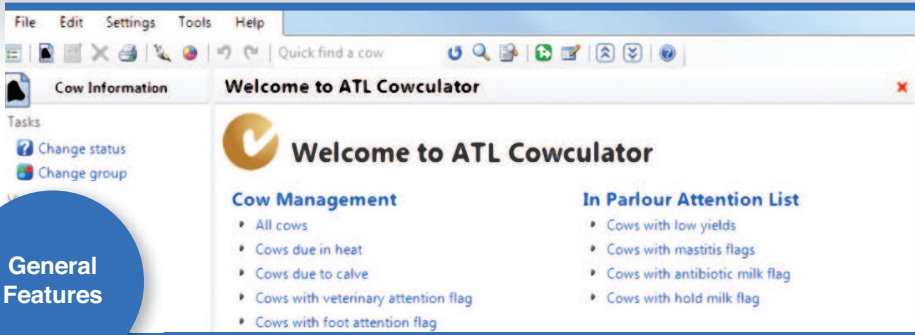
File Edit Settings Tools Help

Quick find a cow

Cow Information

Tasks

Change status

Change group

Welcome to ATL Cowculator

Welcome to ATL Cowculator

Cow Management

- All cows
- Cows due in heat
- Cows due to calve
- Cows with veterinary attention flag
- Cows with foot attention flag

In Parlour Attention List

- Cows with low yields
- Cows with mastitis flags
- Cows with antibiotic milk flag
- Cows with hold milk flag

General Features